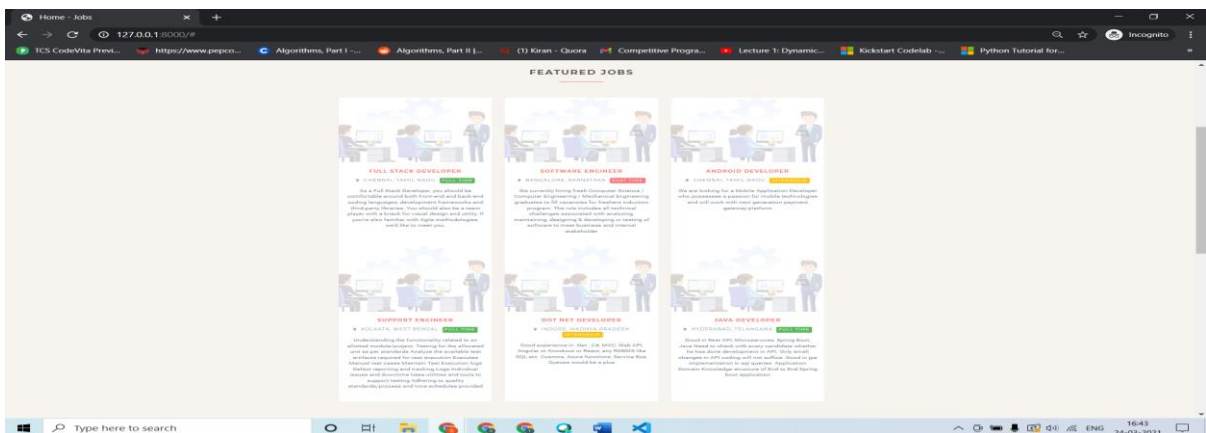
Home - Jobs

127.0.0.1:8000/#

Incognito

TCS CodeVita Previ... https://www.pepco... Algorithms, Part I -... Algorithms, Part II |... (1) Kiran - Quora Competitive Progra... Lecture 1: Dynamic... Kickstart Codelab -... Python Tutorial for...

FEATURED JOBS

FULL STACK DEVELOPER
CHENNAI, TAMIL NADU FULL TIME
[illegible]

SOFTWARE ENGINEER
BANGALORE, KARNATAKA PART TIME
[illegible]

ANDROID DEVELOPER
CHENNAI, TAMIL NADU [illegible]
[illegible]

SUPPORT ENGINEER
KOLKATA, WEST BENGAL FULL TIME
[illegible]

DOT NET DEVELOPER
INDORE, MADHYA PRADESH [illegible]
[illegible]

JAVA DEVELOPER
HYDERABAD, TELANGANA FULL TIME
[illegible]

Type here to search

ENG 16:43 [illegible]